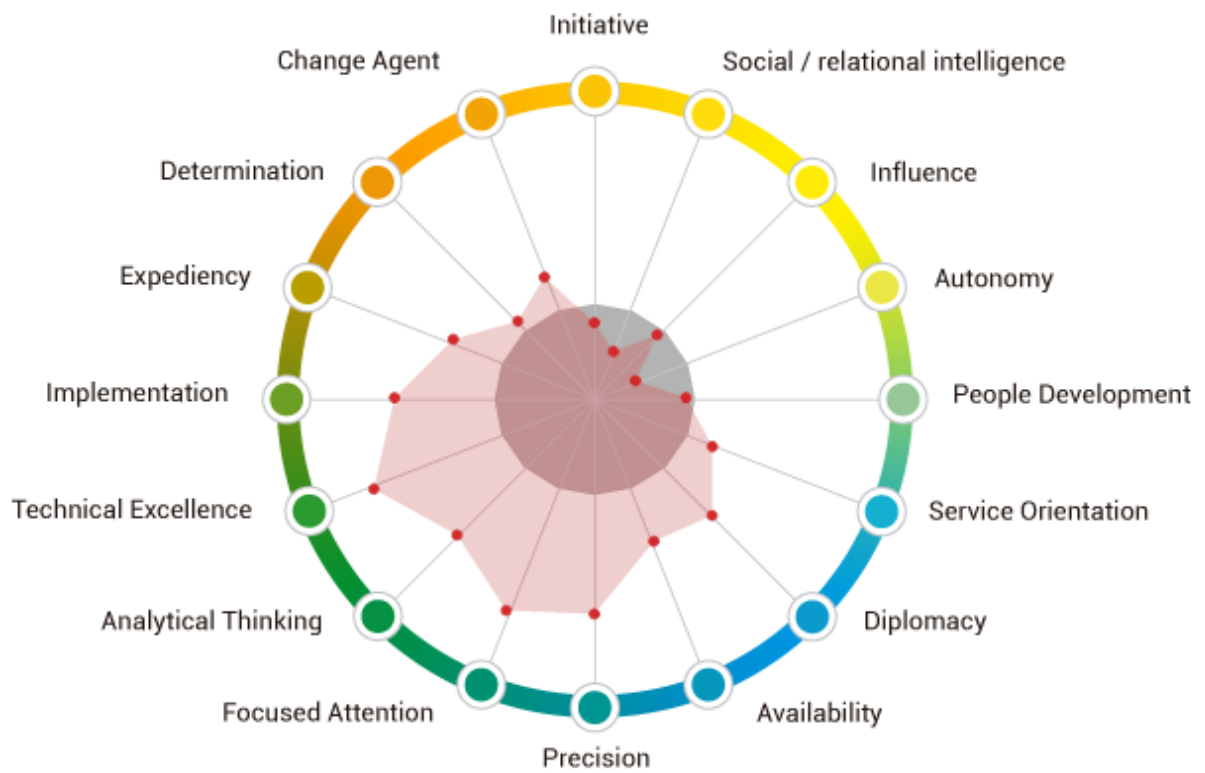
Initiative
Change Agent
Social / relational intelligence
Determination
Influence
Expediency
Autonomy
Implementation
People Development
Technical Excellence
Service Orientation
Analytical Thinking
Diplomacy
Focused Attention
Availability
Precision